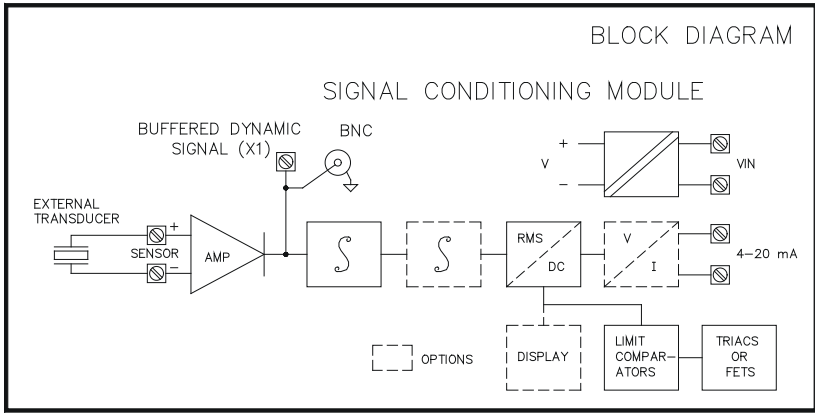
BLOCK DIAGRAM

SIGNAL CONDITIONING MODULE

BUFFERED DYNAMIC SIGNAL (X1)

BNC

+

V

–

VIN

EXTERNAL TRANSDUCER

+

SENSOR

–

AMP

RMS

DC

V

I

4–20 mA

OPTIONS

DISPLAY

LIMIT COMPARATORS

TRIACS OR FETS